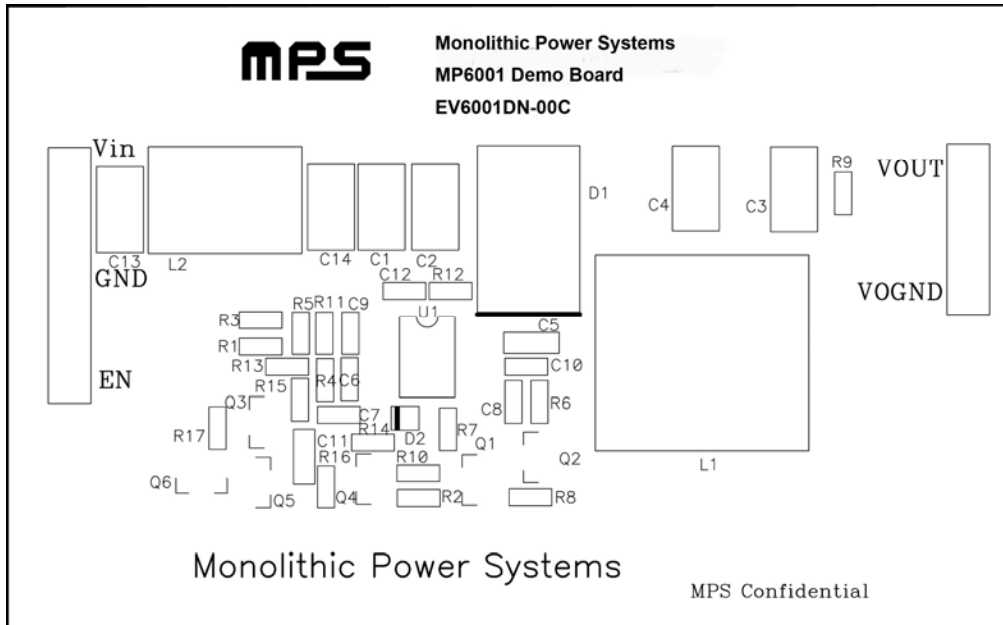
MPS

Monolithic Power Systems
MP6001 Demo Board
EV6001DN-00C

Vin
GND
EN
C13
L2
C14
C1
C2
C12
R12
D1
C4
C3
R9
VOUT
VOGND
R5
R11
C9
R3
R1
R13
R4
C6
R15
Q3
U1
C5
C10
C8
R6
C7
R14
D2
R7
R17
C11
R16
R10
Q1
Q2
L1
Q6
Q5
Q4
R2
R8

Monolithic Power Systems

MPS Confidential